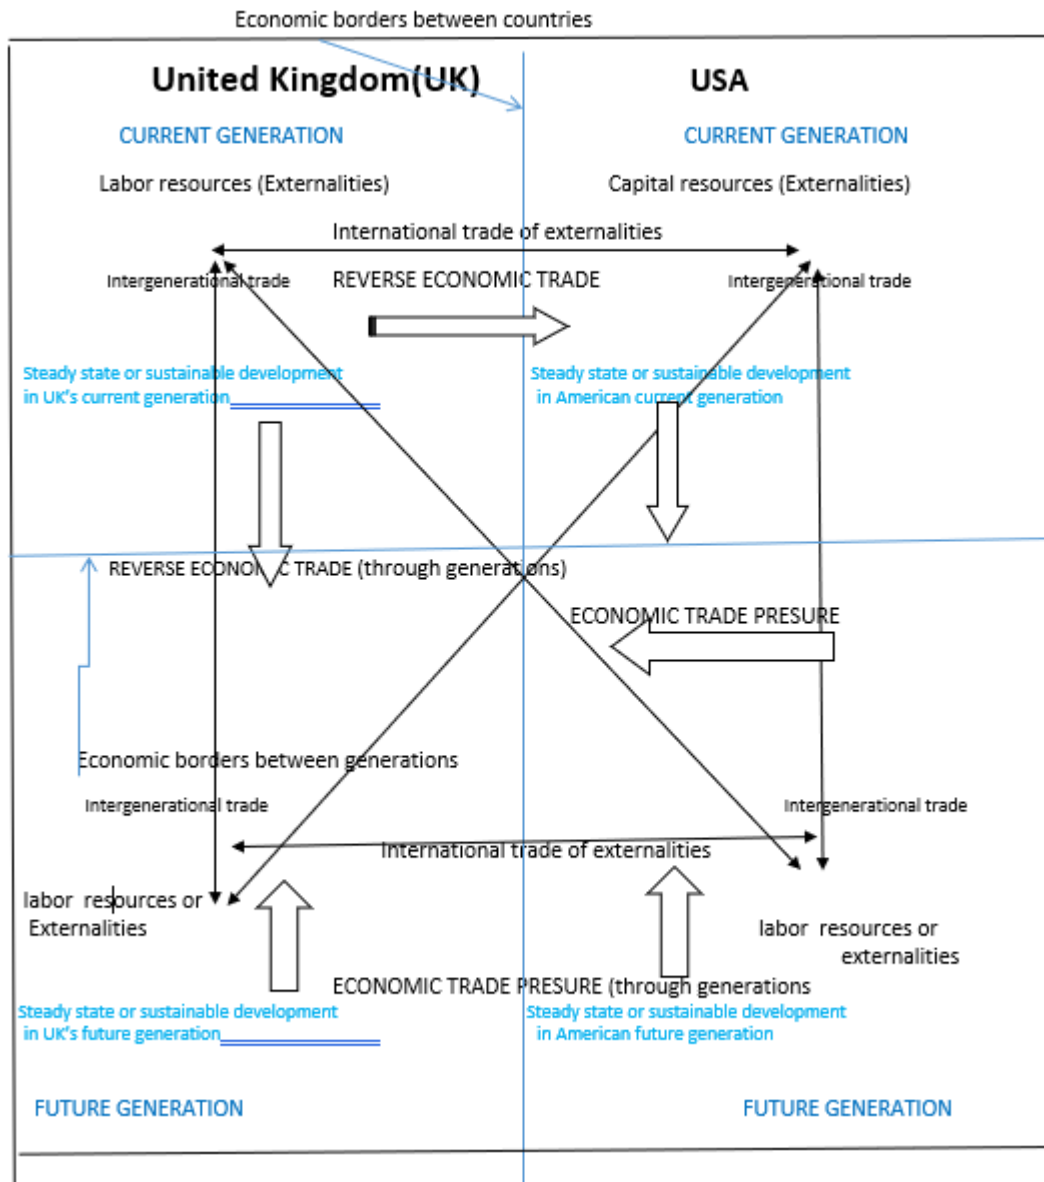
Economic borders between countries

United Kingdom(UK)

USA

CURRENT GENERATION

CURRENT GENERATION

Labor resources (Externalities)

Capital resources (Externalities)

International trade of externalities

Intergenerational trade

REVERSE ECONOMIC TRADE

Intergenerational trade

Steady state or sustainable development in UK's current generation

Steady state or sustainable development in American current generation

REVERSE ECONOMIC TRADE (through generations)

ECONOMIC TRADE PRESURE

Economic borders between generations

Intergenerational trade

Intergenerational trade

International trade of externalities

labor resources or Externalities

labor resources or externalities

ECONOMIC TRADE PRESURE (through generations

Steady state or sustainable development in UK's future generation

Steady state or sustainable development in American future generation

FUTURE GENERATION

FUTURE GENERATION